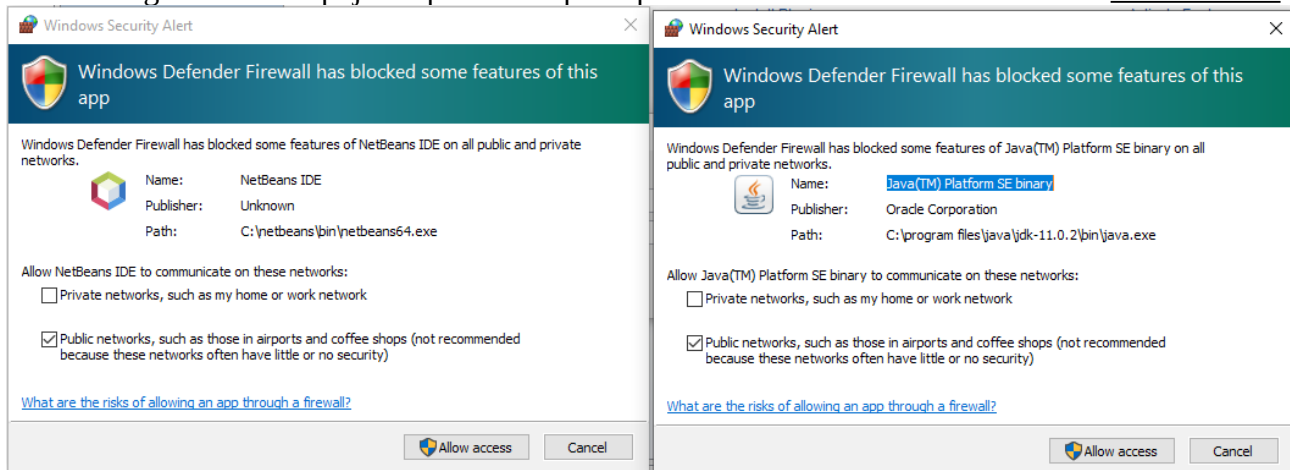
Windows Security Alert

Windows Defender Firewall has blocked some features of this app

Windows Defender Firewall has blocked some features of NetBeans IDE on all public and private networks.

Name: NetBeans IDE
Publisher: Unknown
Path: C:\netbeans\bin\netbeans64.exe

Allow NetBeans IDE to communicate on these networks:

Private networks, such as my home or work network

Public networks, such as those in airports and coffee shops (not recommended because these networks often have little or no security)

What are the risks of allowing an app through a firewall?

Allow access Cancel

Windows Security Alert

Windows Defender Firewall has blocked some features of this app

Windows Defender Firewall has blocked some features of Java(TM) Platform SE binary on all public and private networks.

Name: Java(TM) Platform SE binary
Publisher: Oracle Corporation
Path: C:\program files\java\jdk-11.0.2\bin\java.exe

Allow Java(TM) Platform SE binary to communicate on these networks:

Private networks, such as my home or work network

Public networks, such as those in airports and coffee shops (not recommended because these networks often have little or no security)

What are the risks of allowing an app through a firewall?

Allow access Cancel